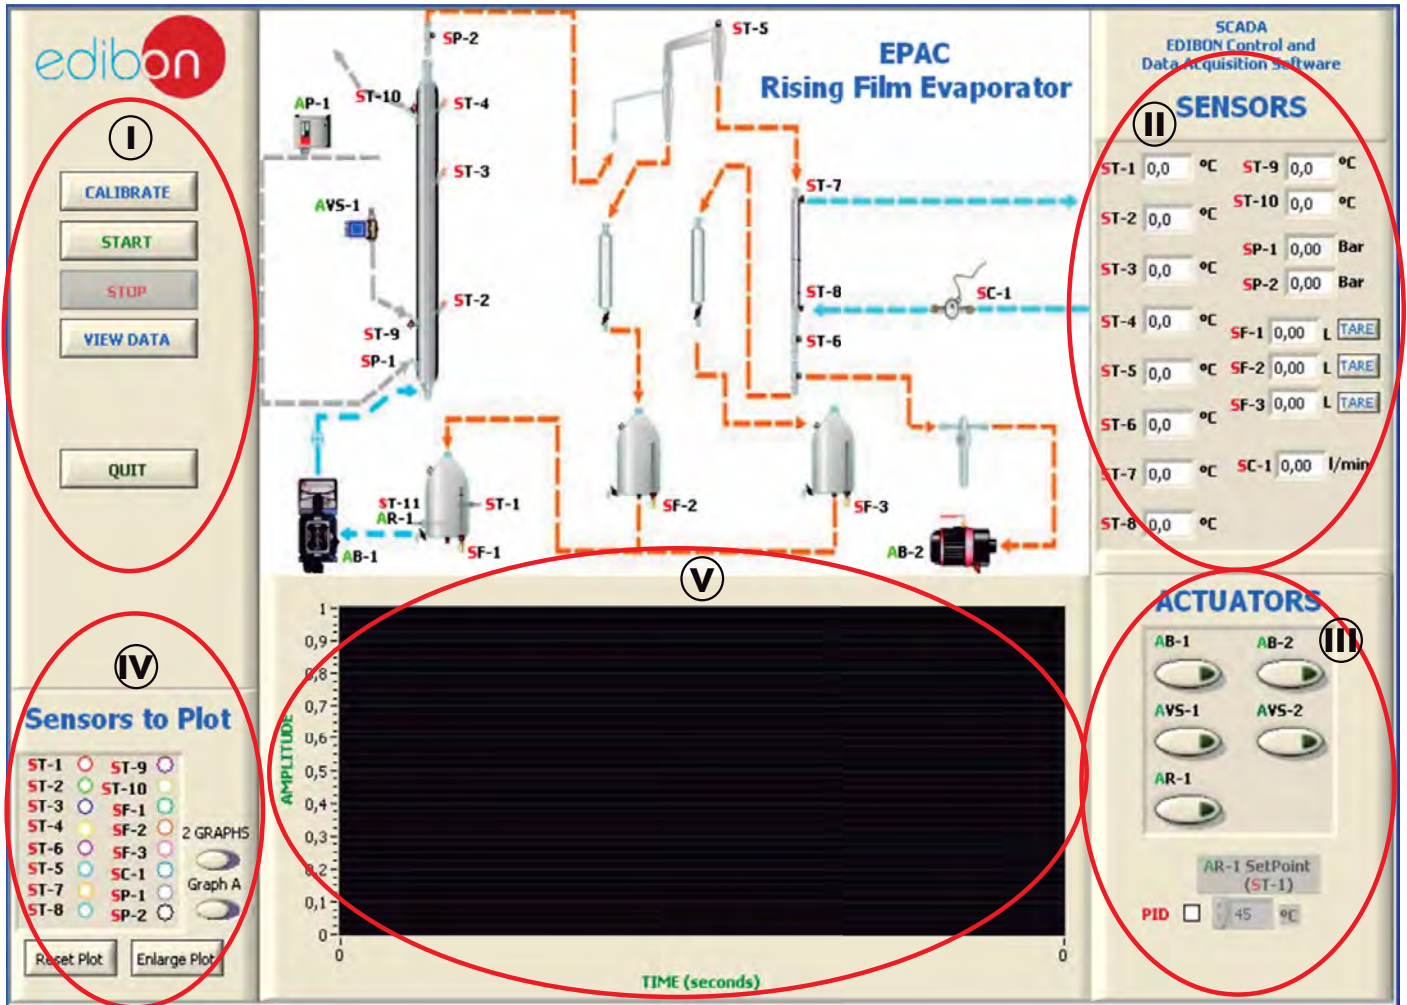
edibon

I

CALIBRATE

START

STOP

VIEW DATA

QUIT

IV

Sensors to Plot

ST-1 ST-9
ST-2 ST-10
ST-3 SF-1
ST-4 SF-2
ST-6 SF-3
ST-5 SC-1
ST-7 SP-1
ST-8 SP-2

2 GRAPHS

Graph A

Reset Plot

Enlarge Plot

SP-2
AP-1
ST-10
ST-4
ST-3
AVS-1
ST-2
ST-9
SP-1
ST-5
ST-7
ST-8
SC-1
ST-6
ST-11
AR-1
ST-1
SF-1
AB-1
SF-2
SF-3
AB-2

EPAC
Rising Film Evaporator

V

AMPLITUDE

1
0,9
0,8
0,7
0,6
0,5
0,4
0,3
0,2
0,1
0

0
0

TIME (seconds)

SCADA
EDIBON Control and
Data Acquisition Software

SENSORS

II

| | | | | | |
|---|---|---|---|---|---|
| ST-1 | 0,0 | ºC | ST-9 | 0,0 | ºC |
| | | | ST-10 | 0,0 | ºC |
| ST-2 | 0,0 | ºC | SP-1 | 0,00 | Bar |
| | | | SP-2 | 0,00 | Bar |
| ST-3 | 0,0 | ºC | | | |
| ST-4 | 0,0 | ºC | SF-1 | 0,00 | L TARE |
| ST-5 | 0,0 | ºC | SF-2 | 0,00 | L TARE |
| | | | SF-3 | 0,00 | L TARE |
| ST-6 | 0,0 | ºC | | | |
| ST-7 | 0,0 | ºC | SC-1 | 0,00 | l/min |
| ST-8 | 0,0 | ºC | | | |

ACTUATORS

III

AB-1 AB-2
AVS-1 AVS-2
AR-1

AR-1 SetPoint
(ST-1)

PID 45 ºC